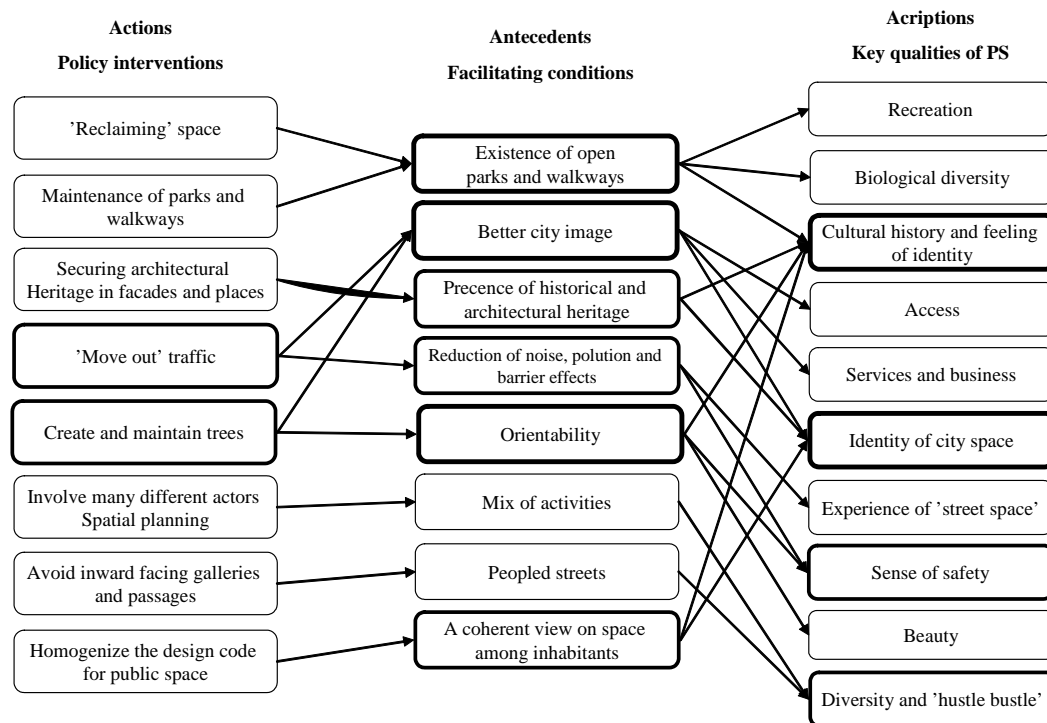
Actions
Policy interventions

'Reclaiming' space

Maintenance of parks and walkways

Securing architectural Heritage in facades and places

'Move out' traffic

Create and maintain trees

Involve many different actors Spatial planning

Avoid inward facing galleries and passages

Homogenize the design code for public space

Antecedents
Facilitating conditions

Existence of open parks and walkways

Better city image

Precence of historical and architectural heritage

Reduction of noise, polution and barrier effects

Orientability

Mix of activities

Peopled streets

A coherent view on space among inhabitants

Acriptions
Key qualities of PS

Recreation

Biological diversity

Cultural history and feeling of identity

Access

Services and business

Identity of city space

Experience of 'street space'

Sense of safety

Beauty

Diversity and 'hustle bustle'